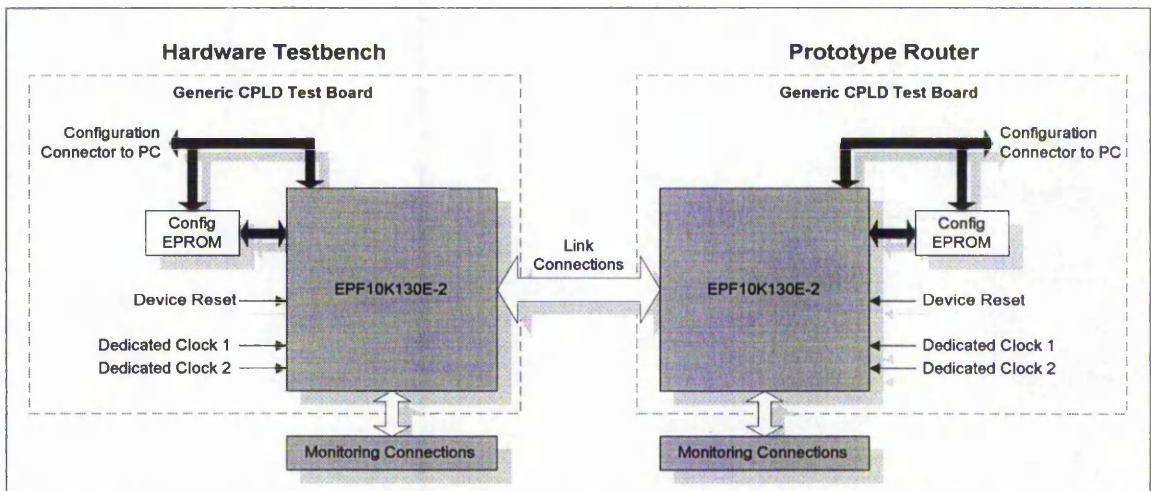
Hardware Testbench

Generic CPLD Test Board

Configuration Connector to PC

Config EPROM

Device Reset

Dedicated Clock 1

Dedicated Clock 2

EPF10K130E-2

Monitoring Connections

Link Connections

Prototype Router

Generic CPLD Test Board

Configuration Connector to PC

Config EPROM

EPF10K130E-2

Device Reset

Dedicated Clock 1

Dedicated Clock 2

Monitoring Connections